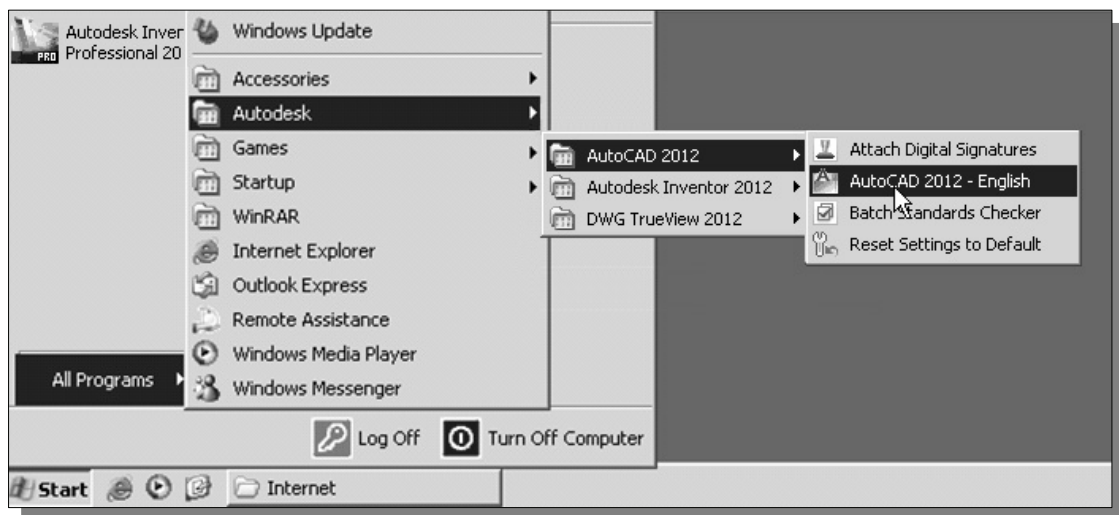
Autodesk Inver
Professional 20
PRO

Windows Update
Accessories
Autodesk
Games
Startup
WinRAR
Internet Explorer
Outlook Express
Remote Assistance
Windows Media Player
Windows Messenger

All Programs

AutoCAD 2012
Autodesk Inventor 2012
DWG TrueView 2012

Attach Digital Signatures
AutoCAD 2012 - English
Batch Standards Checker
Reset Settings to Default

Log Off
Turn Off Computer

Start
Internet